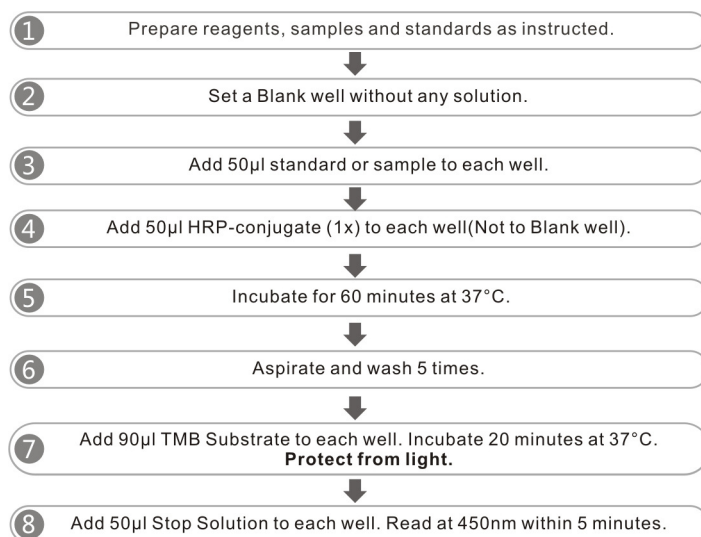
1 Prepare reagents, samples and standards as instructed.

2 Set a Blank well without any solution.

3 Add 50µl standard or sample to each well.

4 Add 50µl HRP-conjugate (1x) to each well(Not to Blank well).

5 Incubate for 60 minutes at 37°C.

6 Aspirate and wash 5 times.

7 Add 90µl TMB Substrate to each well. Incubate 20 minutes at 37°C.
**Protect from light.**

8 Add 50µl Stop Solution to each well. Read at 450nm within 5 minutes.